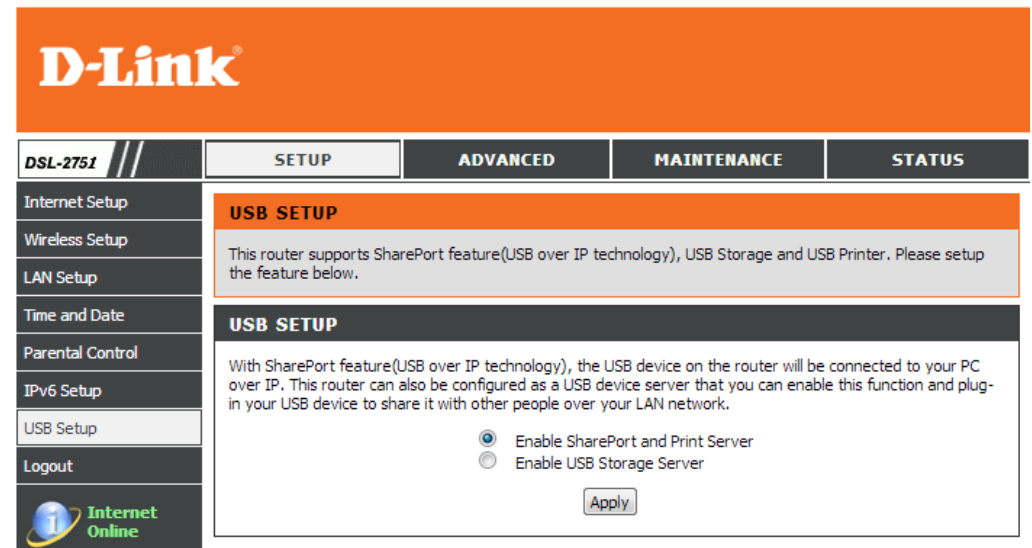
D-Link®

DSL-2751

SETUP

ADVANCED

MAINTENANCE

STATUS

Internet Setup

Wireless Setup

LAN Setup

Time and Date

Parental Control

IPv6 Setup

USB Setup

Logout

Internet Online

USB SETUP

This router supports SharePort feature(USB over IP technology), USB Storage and USB Printer. Please setup the feature below.

USB SETUP

With SharePort feature(USB over IP technology), the USB device on the router will be connected to your PC over IP. This router can also be configured as a USB device server that you can enable this function and plug-in your USB device to share it with other people over your LAN network.

Enable SharePort and Print Server

Enable USB Storage Server

Apply